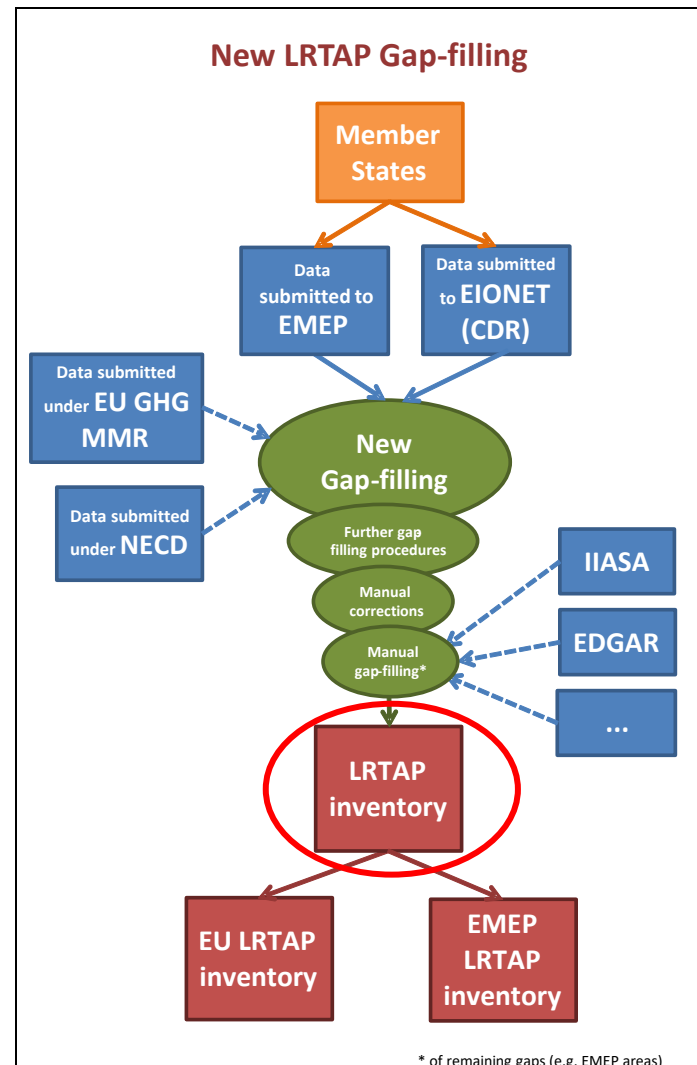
New LRTAP Gap-filling

Member States

Data submitted to EMEP

Data submitted to EIONET (CDR)

Data submitted under EU GHG MMR

Data submitted under NECD

New Gap-filling

Further gap filling procedures

Manual corrections

Manual gap-filling*

IIASA

EDGAR

...

LRTAP inventory

EU LRTAP inventory

EMEP LRTAP inventory

* of remaining gaps (e.g. EMEP areas)